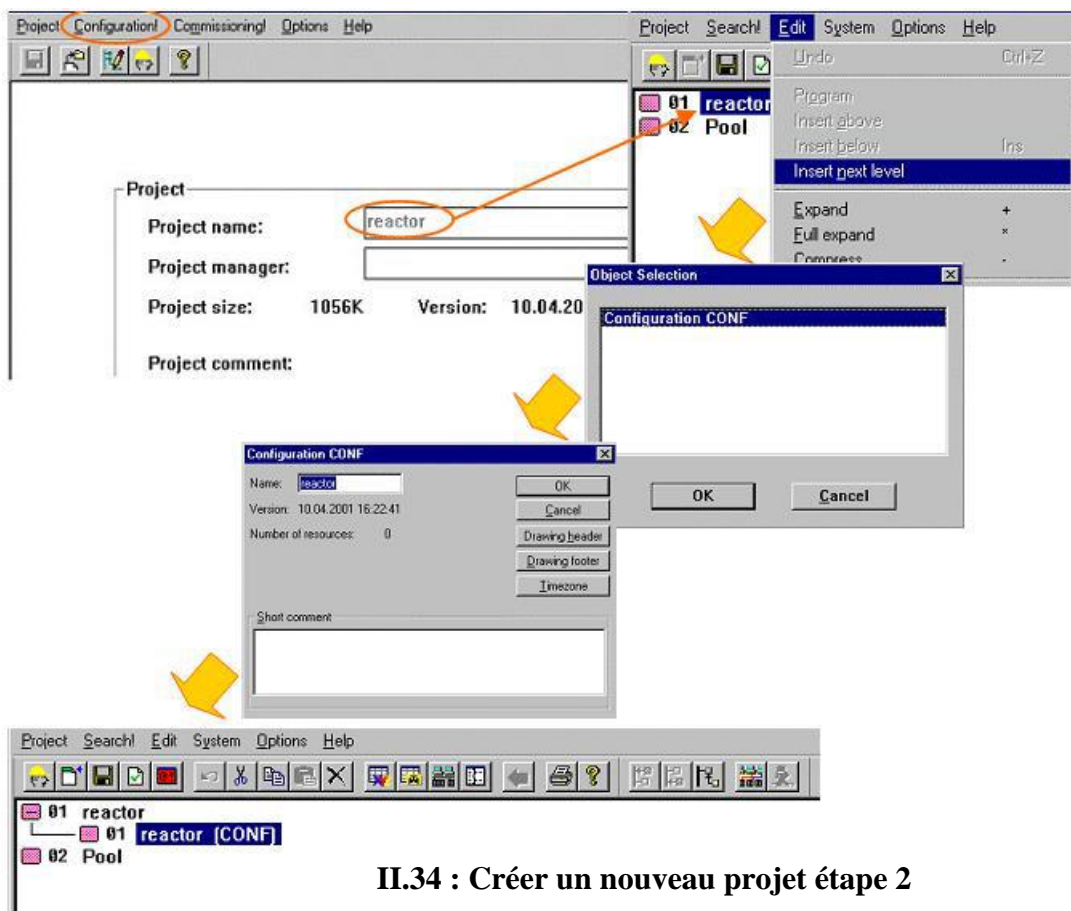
Project Configuration! Commissioning! Options Help

Project Search! Edit System Options Help

Undo Ctrl+Z

01 reactor
02 Pool

Program
Insert above
Insert below Ins
Insert next level
Expand +
Full expand *
Compress -

Project
Project name: reactor
Project manager:
Project size: 1056K Version: 10.04.20
Project comment:

Object Selection
Configuration CONF
OK Cancel

Configuration CONF
Name: reactor
Version: 10.04.2001 16:22:41
Number of resources: 0
OK
Cancel
Drawing header
Drawing footer
Timezone
Short comment

Project Search! Edit System Options Help

01 reactor
01 reactor (CONF)
02 Pool

II.34 : Créer un nouveau projet étape 2